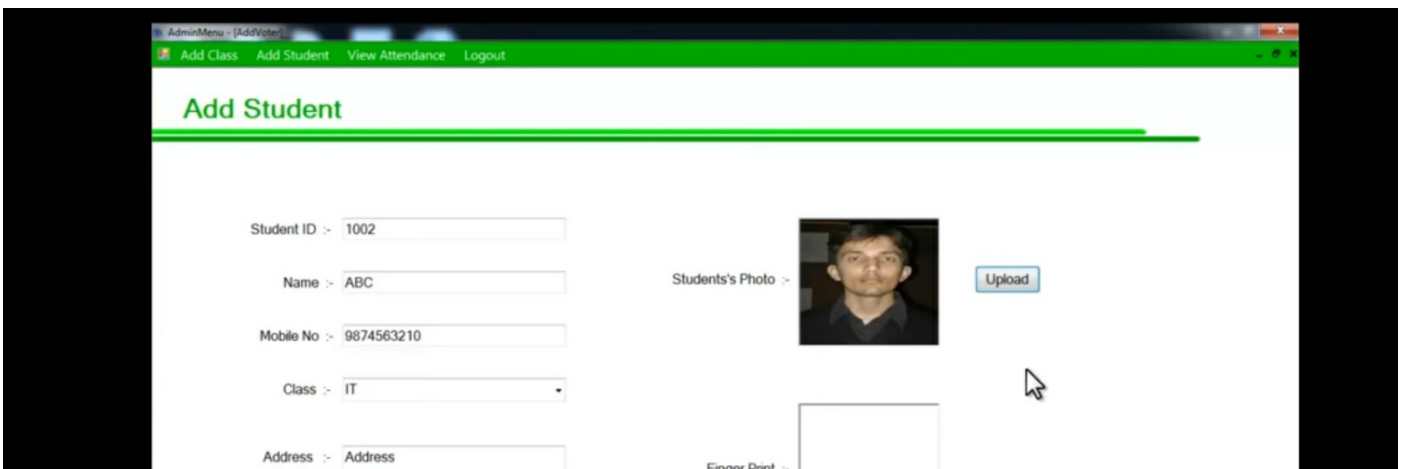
AdminMenu - [AddVoter]

Add Class Add Student View Attendance Logout

Add Student

Student ID :- 1002

Name :- ABC

Mobile No :- 9874563210

Class :- IT

Address :- Address

Students's Photo :-

Upload

Finger Print :-